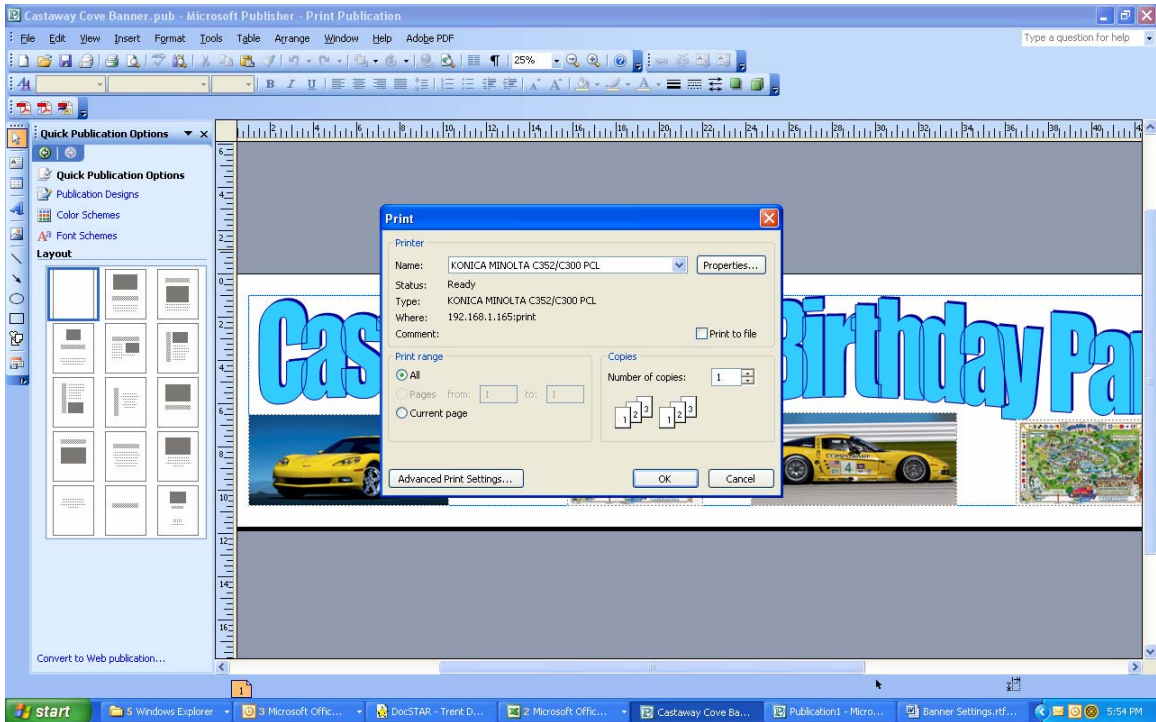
Castaway Cove Banner.pub - Microsoft Publisher - Print Publication

File Edit View Insert Format Tools Table Arrange Window Help Adobe PDF

Type a question for help

25%

Quick Publication Options

Quick Publication Options
Publication Designs
Color Schemes
Font Schemes
Layout

Convert to Web publication...

Print

Printer
Name: KONICA MINOLTA C352/C300 PCL
Properties...
Status: Ready
Type: KONICA MINOLTA C352/C300 PCL
Where: 192.168.1.165:print
Comment:
Print to file

Print range
All
Pages from: 1 to: 1
Current page

Copies
Number of copies: 1

Advanced Print Settings...
OK
Cancel

Cas Birthday Pa

start
5 Windows Explorer
3 Microsoft Offic...
DocSTAR - Trent D...
2 Microsoft Offic...
Castaway Cove Ba...
Publication1 - Micro...
Banner Settings.rtf...
5:54 PM